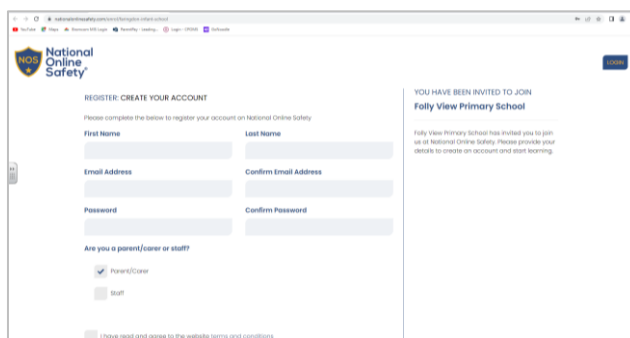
nationalonlinesafety.com/enrol/fairgate-infant-school

YouTube Maps Bromcom MIS Login ReadyPlay - Leaning... Login - CPOMS GoReads

NOS National Online Safety®

LOGIN

REGISTER: CREATE YOUR ACCOUNT

Please complete the below to register your account on National Online Safety

First Name

Last Name

Email Address

Confirm Email Address

Password

Confirm Password

Are you a parent/carer or staff?

Parent/Carer

Staff

I have read and agree to the website terms and conditions

YOU HAVE BEEN INVITED TO JOIN

Folly View Primary School

Folly View Primary School has invited you to join us at National Online Safety. Please provide your details to create an account and start learning.